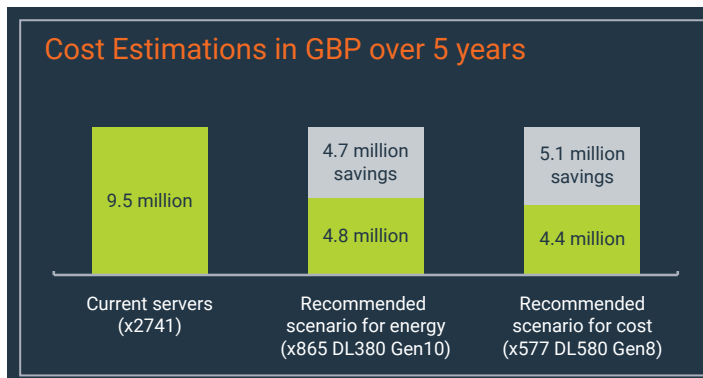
Cost Estimations in GBP over 5 years

9.5 million

4.7 million savings

4.8 million

5.1 million savings

4.4 million

Current servers (x2741)

Recommended scenario for energy (x865 DL380 Gen10)

Recommended scenario for cost (x577 DL580 Gen8)